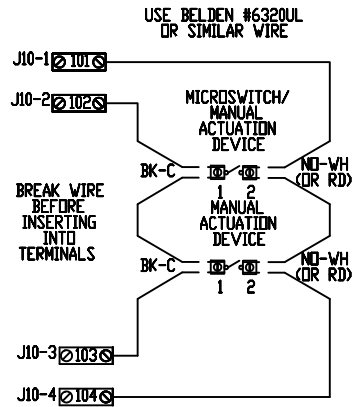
USE BELDEN #6320UL OR SIMILAR WIRE

J10-1 101

J10-2 102

MICROSWITCH/ MANUAL ACTUATION DEVICE

BK-C

1 2

NO-WH (OR RD)

BREAK WIRE BEFORE INSERTING INTO TERMINALS

MANUAL ACTUATION DEVICE

BK-C

1 2

NO-WH (OR RD)

J10-3 103

J10-4 104